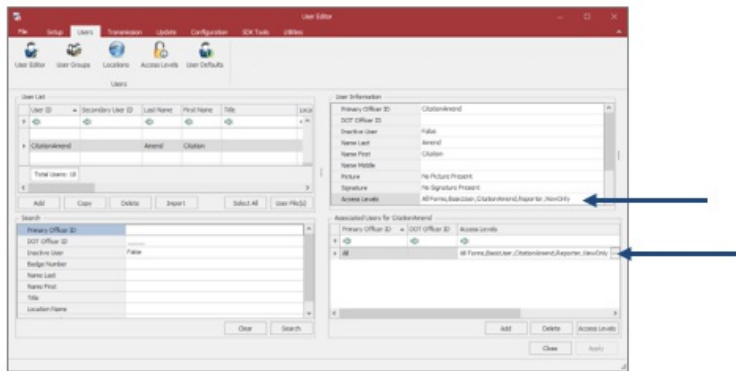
User Editor

File Setup Users Transmission Update Configuration SDK Tools Utilities

User Editor User Groups Locations Access Levels User Defaults

Users

User List

| User ID | Secondary User ID | Last Name | First Name | Title | Loca |
|---|---|---|---|---|---|
| CitationAmend | | Amend | Citation | | |

Total Users: 18

Add Copy Delete Import Select All User File(s)

Search

| | |
|---|---|
| Primary Officer ID | |
| DOT Officer ID | |
| Inactive User | False |
| Badge Number | |
| Name Last | |
| Name First | |
| Title | |
| Location Name | |

Clear Search

User Information

| | |
|---|---|
| Primary Officer ID | CitationAmend |
| DOT Officer ID | |
| Inactive User | False |
| Name Last | Amend |
| Name First | Citation |
| Name Middle | |
| Picture | No Picture Present |
| Signature | No Signature Present |
| Access Levels | All Forms,BasicUser,CitationAmend,Reporter,ViewOnly |

Associated Users for CitationAmend

| Primary Officer ID | DOT Officer ID | Access Levels |
|---|---|---|
| All | | All Forms,BasicUser,CitationAmend,Reporter,ViewOnly |

Add Delete Access Levels

Close Apply